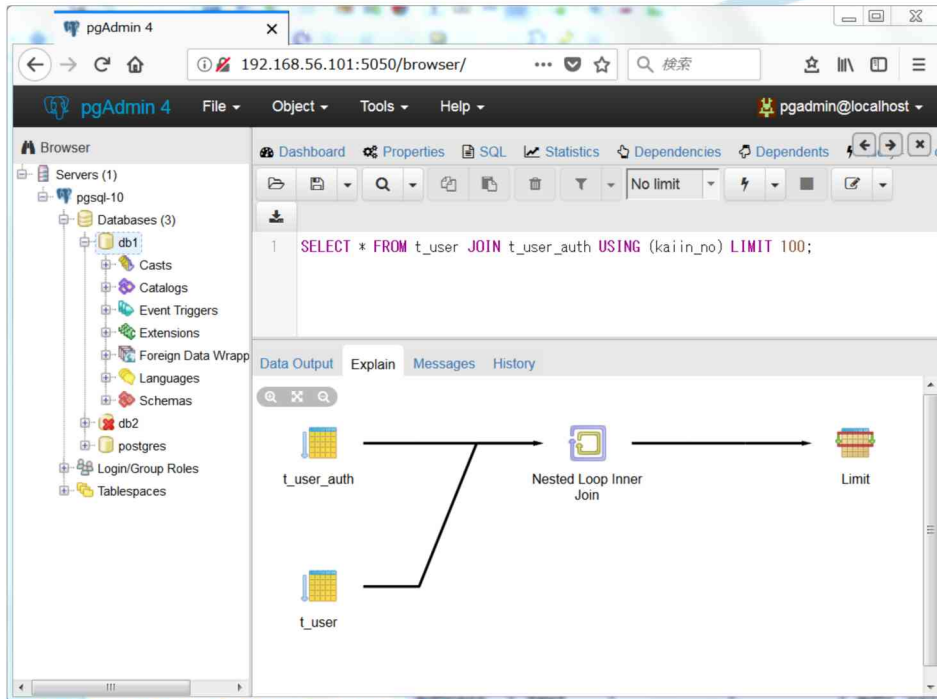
pgAdmin 4

192.168.56.101:5050/browser/

検索

pgAdmin 4 File Object Tools Help pgadmin@localhost

Browser

Servers (1)
pgsql-10
Databases (3)
db1
Casts
Catalogs
Event Triggers
Extensions
Foreign Data Wrapp
Languages
Schemas
db2
postgres
Login/Group Roles
Tablespaces

Dashboard Properties SQL Statistics Dependencies Dependents

No limit

1 SELECT * FROM t_user JOIN t_user_auth USING (kaiin_no) LIMIT 100;

Data Output Explain Messages History

t_user_auth

Nested Loop Inner Join

Limit

t_user